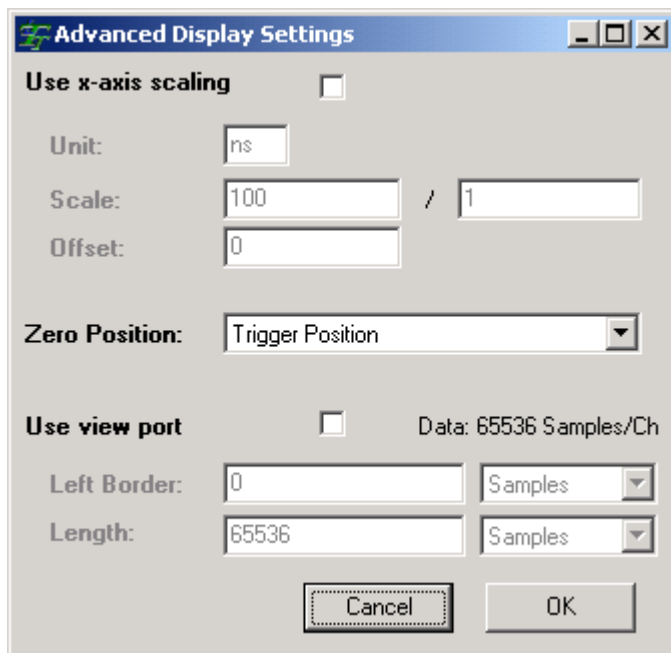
Advanced Display Settings

Use x-axis scaling

Unit: ns

Scale: 100 / 1

Offset: 0

Zero Position: Trigger Position

Use view port Data: 65536 Samples/Ch

Left Border: 0 Samples

Length: 65536 Samples

Cancel OK